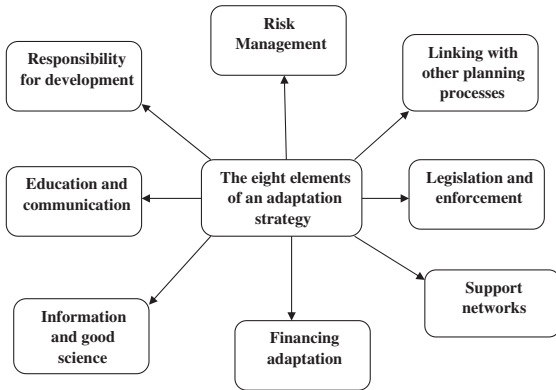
Risk Management

Responsibility for development

Linking with other planning processes

The eight elements of an adaptation strategy

Education and communication

Legislation and enforcement

Support networks

Information and good science

Financing adaptation